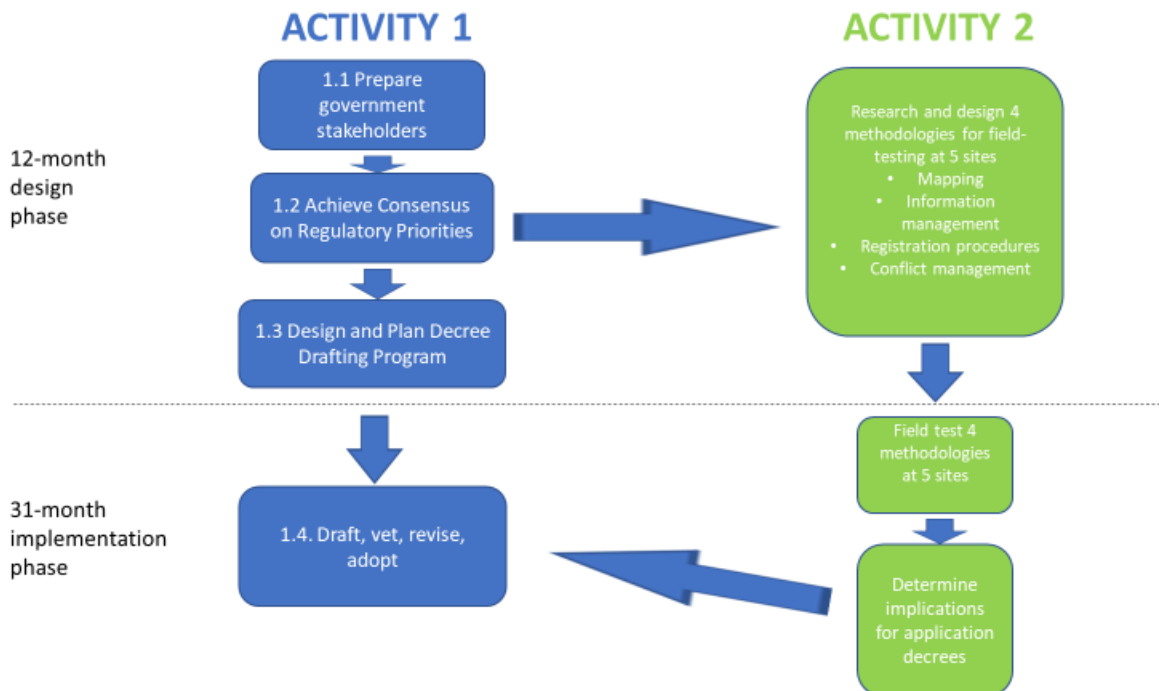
ACTIVITY 1

ACTIVITY 2

12-month design phase

1.1 Prepare government stakeholders

1.2 Achieve Consensus on Regulatory Priorities

1.3 Design and Plan Decree Drafting Program

Research and design 4 methodologies for field-testing at 5 sites
• Mapping
• Information management
• Registration procedures
• Conflict management

31-month implementation phase

1.4. Draft, vet, revise, adopt

Field test 4 methodologies at 5 sites

Determine implications for application decrees